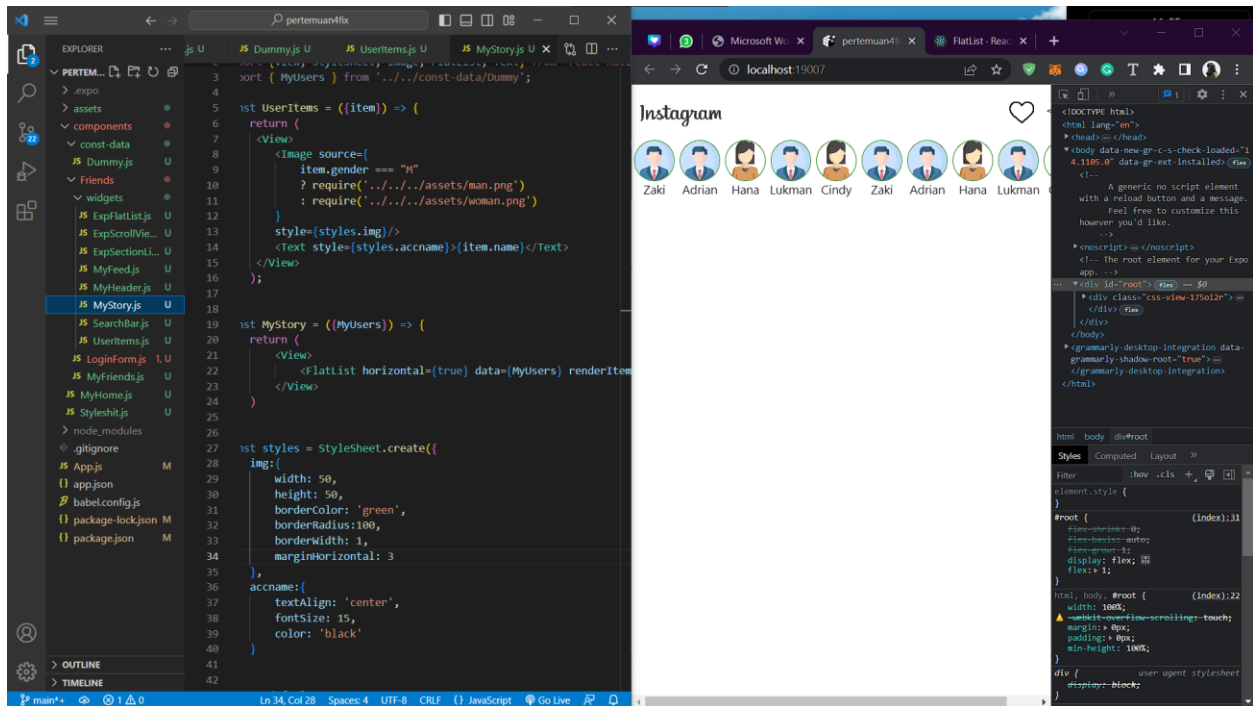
pertemuan4fix

EXPLORER

PERTEM...
> .expo
> assets
components
const-data
JS Dummy.js U
Friends
widgets
JS ExpFlatList.js U
JS ExpScrollVie... U
JS ExpSectionLi... U
JS MyFeed.js U
JS MyHeader.js U
JS MyStory.js U
JS SearchBar.js U
JS UserItems.js U
JS LoginForm.js 1, U
JS MyFriends.js U
JS MyHome.js U
JS Styleshit.js U
> node_modules
.gitignore
JS App.js M
{} app.json
babel.config.js
{} package-lock.json M
{} package.json M

> OUTLINE
> TIMELINE

.js U   JS Dummy.js U   JS UserItems.js U   JS MyStory.js U

2 port { MyUsers } from '../../const-data/Dummy';
3
4 nst UserItems = ({item}) => {
5 return (
6 <View>
7 <Image source={
8 item.gender === "M"
9 ? require('../../../assets/man.png')
10 : require('../../../assets/woman.png')
11 }
12 style={styles.img}/>
13 <Text style={styles.accname}>{item.name}</Text>
14 </View>
15 );
16
17
18
19 nst MyStory = ({MyUsers}) => {
20 return (
21 <View>
22 <FlatList horizontal={true} data={MyUsers} renderItem
23 </View>
24 )
25
26
27 nst styles = StyleSheet.create({
28 img:{
29 width: 50,
30 height: 50,
31 borderColor: 'green',
32 borderRadius:100,
33 borderWidth: 1,
34 marginHorizontal: 3
35 },
36 accname:{
37 textAlign: 'center',
38 fontSize: 15,
39 color: 'black'
40 }
41
42

main*+   ⊗ 1 ⚠ 0   Ln 34, Col 28   Spaces: 4   UTF-8   CRLF   {} JavaScript   Go Live

Microsoft Wo   pertemuan4fi   FlatList · Reac

localhost:19007

Instagram

Zaki Adrian Hana Lukman Cindy Zaki Adrian Hana Lukman

<!DOCTYPE html>
<html lang="en">
<head> … </head>
<body data-new-gr-c-s-check-loaded="14.1105.0" data-gr-ext-installed> flex
<!--
A generic no script element with a reload button and a message. Feel free to customize this however you'd like.
-->
<noscript> … </noscript>
<!-- The root element for your Expo app. -->
<div id="root"> flex == $0
<div class="css-view-175oi2r"> …
</div> flex
</div>
</body>
<grammarly-desktop-integration data-grammarly-shadow-root="true"> … </grammarly-desktop-integration>
</html>

html body div#root

Styles Computed Layout

Filter :hov .cls +

element.style {
}
#root { (index):31
flex-shrink: 0;
flex-basis: auto;
flex-grow: 1;
display: flex;
flex: 1;
}
html, body, #root { (index):22
width: 100%;
-webkit-overflow-scrolling: touch;
margin: 0px;
padding: 0px;
min-height: 100%;
}
div { user agent stylesheet
display: block;
}